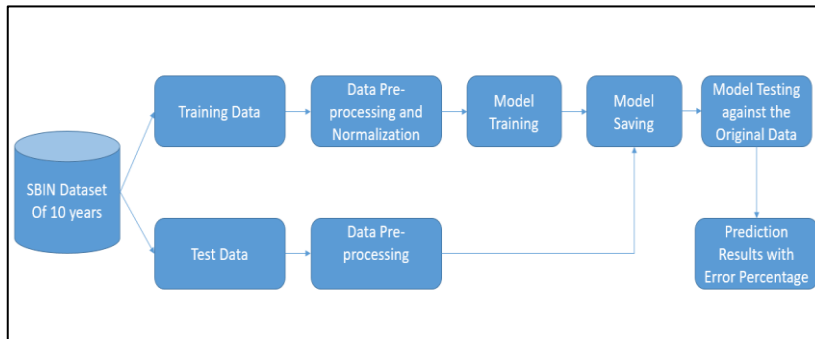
SBIN Dataset Of 10 years

Training Data

Data Pre-processing and Normalization

Model Training

Model Saving

Model Testing against the Original Data

Test Data

Data Pre-processing

Prediction Results with Error Percentage